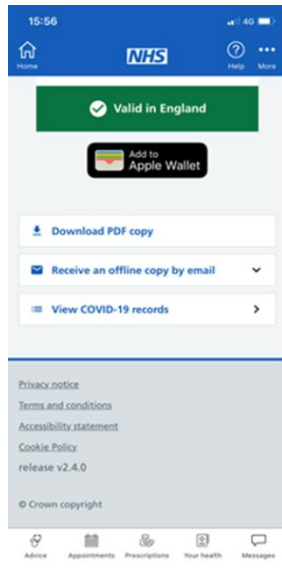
15:56
4G

Home
NHS
Help
More

Valid in England

Add to
Apple Wallet

Download PDF copy

Receive an offline copy by email

View COVID-19 records

Privacy notice

Terms and conditions

Accessibility statement

Cookie Policy

release v2.4.0

© Crown copyright

Advice
Appointments
Prescriptions
Your health
Messages